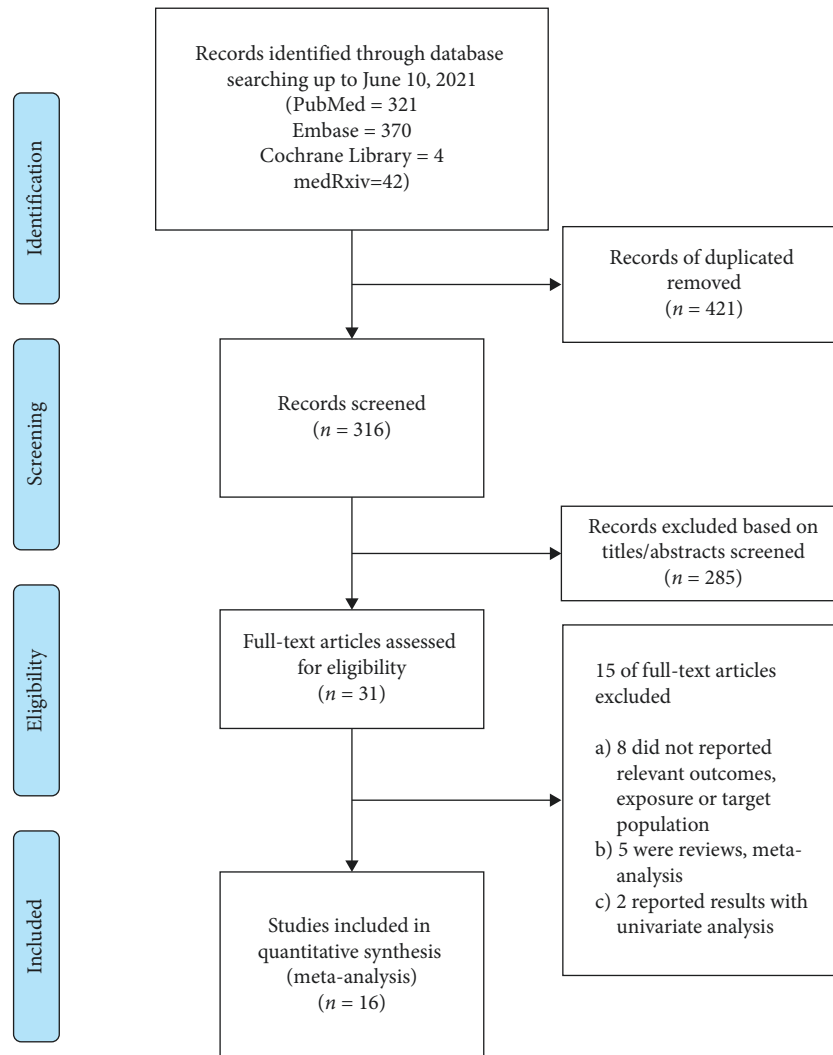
Identification

Records identified through database searching up to June 10, 2021 (PubMed = 321 Embase = 370 Cochrane Library = 4 medRxiv=42)

Records of duplicated removed ($n = 421$)

Screening

Records screened ($n = 316$)

Records excluded based on titles/abstracts screened ($n = 285$)

Eligibility

Full-text articles assessed for eligibility ($n = 31$)

15 of full-text articles excluded

a) 8 did not reported relevant outcomes, exposure or target population
b) 5 were reviews, meta-analysis
c) 2 reported results with univariate analysis

Included

Studies included in quantitative synthesis (meta-analysis) ($n = 16$)